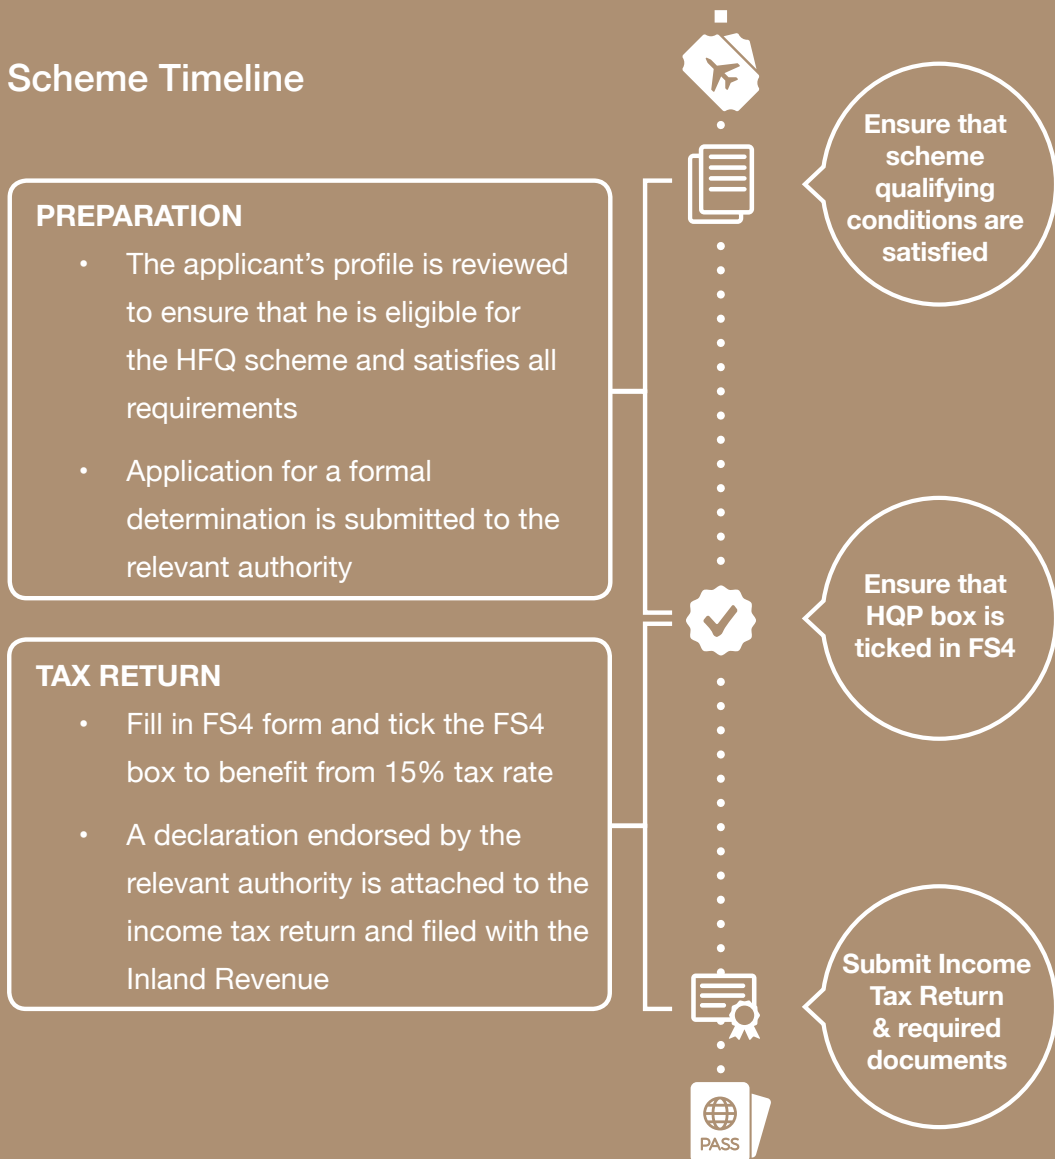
Scheme Timeline

PREPARATION

- The applicant's profile is reviewed to ensure that he is eligible for the HFQ scheme and satisfies all requirements
- Application for a formal determination is submitted to the relevant authority

TAX RETURN

- Fill in FS4 form and tick the FS4 box to benefit from 15% tax rate
- A declaration endorsed by the relevant authority is attached to the income tax return and filed with the Inland Revenue

Ensure that scheme qualifying conditions are satisfied

Ensure that HQP box is ticked in FS4

Submit Income Tax Return & required documents

PASS